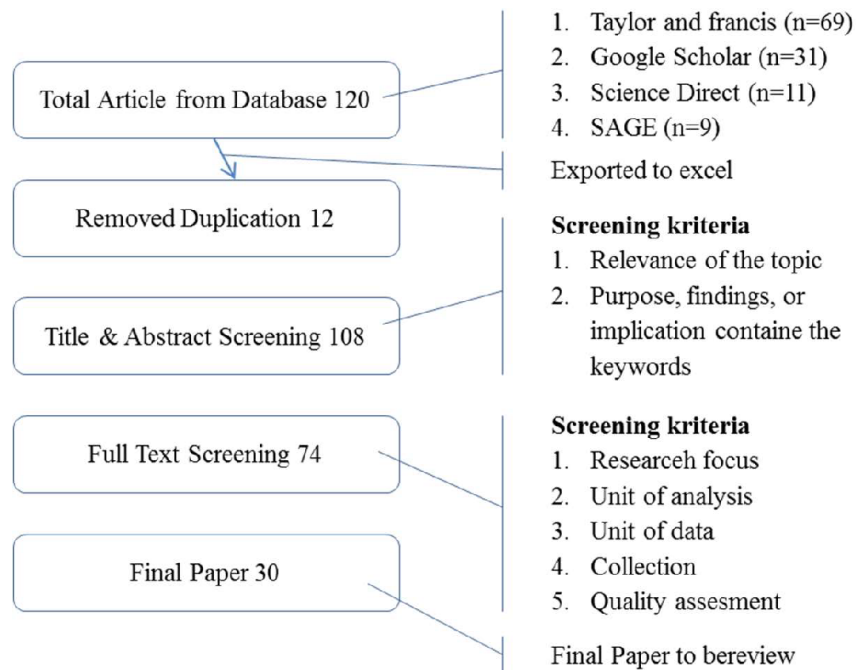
Total Article from Database 120

1. Taylor and francis (n=69)
2. Google Scholar (n=31)
3. Science Direct (n=11)
4. SAGE (n=9)

Exported to excel

Removed Duplication 12

Title & Abstract Screening 108

**Screening kriteria**
1. Relevance of the topic
2. Purpose, findings, or implication containe the keywords

Full Text Screening 74

**Screening kriteria**
1. Researceh focus
2. Unit of analysis
3. Unit of data
4. Collection
5. Quality assesment

Final Paper 30

Final Paper to bereview